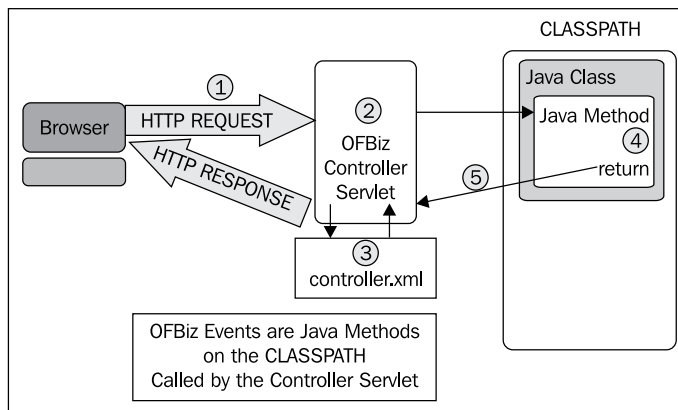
CLASSPATH

Java Class

Java Method

4

return

1

HTTP REQUEST

Browser

HTTP RESPONSE

2

OFBiz Controller Servlet

5

3

controller.xml

OFBiz Events are Java Methods on the CLASSPATH Called by the Controller Servlet